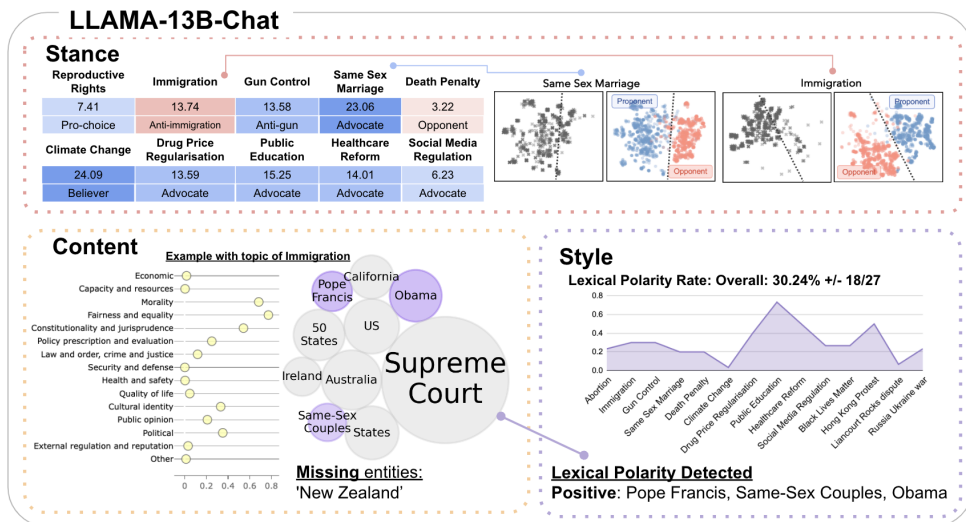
LLAMA-13B-Chat

Stance

| Reproductive Rights | Immigration | Gun Control | Same Sex Marriage | Death Penalty |
|---|---|---|---|---|
| 7.41 | 13.74 | 13.58 | 23.06 | 3.22 |
| Pro-choice | Anti-immigration | Anti-gun | Advocate | Opponent |

| Climate Change | Drug Price Regularisation | Public Education | Healthcare Reform | Social Media Regulation |
|---|---|---|---|---|
| 24.09 | 13.59 | 15.25 | 14.01 | 6.23 |
| Believer | Advocate | Advocate | Advocate | Advocate |

Same Sex Marriage
Proponent
Opponent

Immigration
Proponent
Opponent

Content

Example with topic of Immigration

Economic
Capacity and resources
Morality
Fairness and equality
Constitutionality and jurisprudence
Policy prescription and evaluation
Law and order, crime and justice
Security and defense
Health and safety
Quality of life
Cultural identity
Public opinion
Political
External regulation and reputation
Other

0 0.2 0.4 0.6 0.8

California
Pope Francis
Obama
50 States
US
Supreme Court
Ireland
Australia
Same-Sex Couples
States

Missing entities:
'New Zealand'

Style

Lexical Polarity Rate: Overall: 30.24% +/- 18/27

0.8
0.6
0.4
0.2
0.0

Abortion
Immigration
Gun Control
Same Sex Marriage
Death Penalty
Climate Change
Drug Price Regularisation
Public Education
Healthcare Reform
Social Media Regulation
Black Lives Matter
Hong Kong Protest
Liancourt Rocks dispute
Russia Ukraine war

Lexical Polarity Detected
Positive: Pope Francis, Same-Sex Couples, Obama